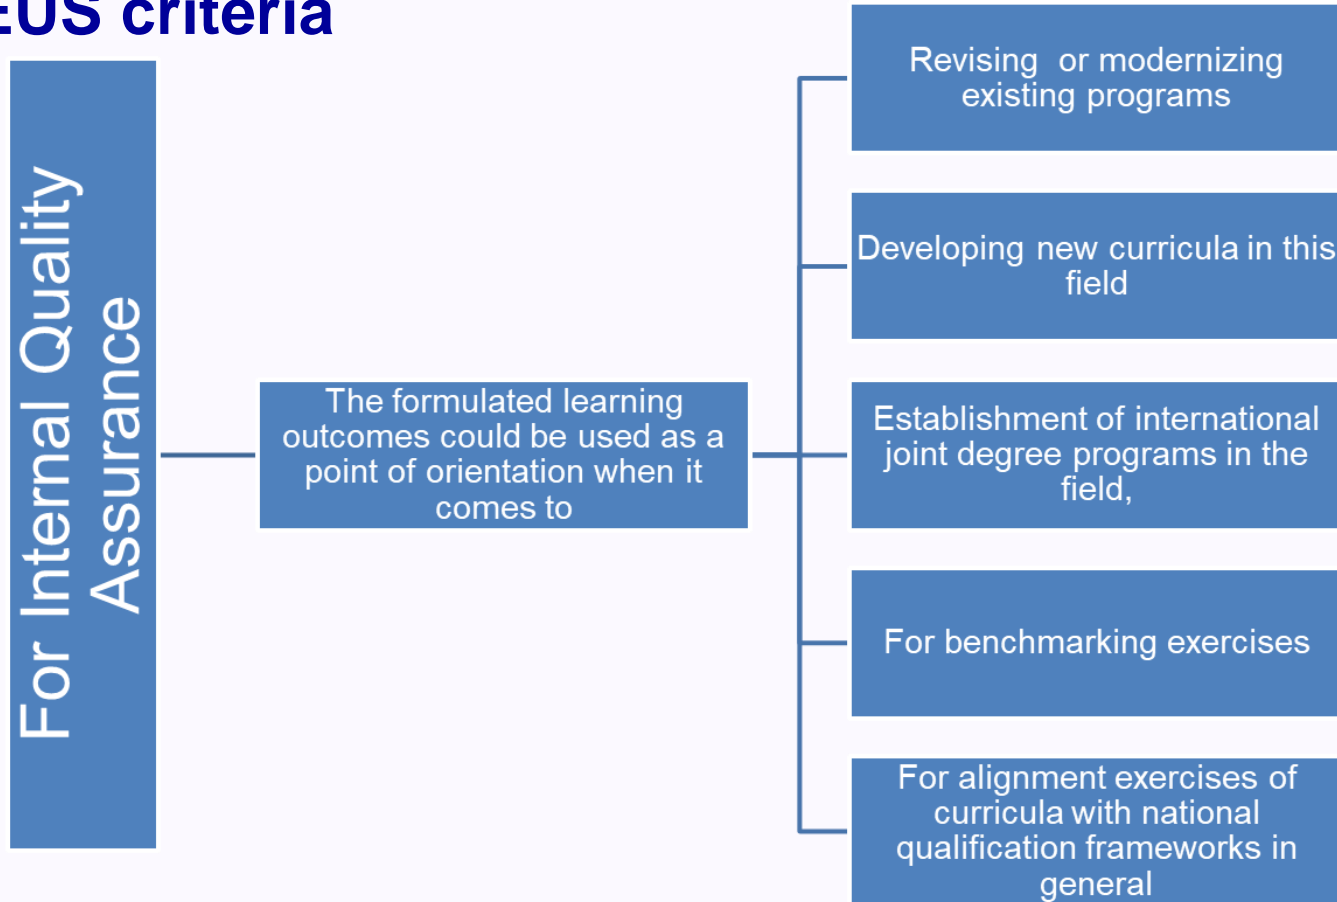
EUS criteria

For Internal Quality Assurance

The formulated learning outcomes could be used as a point of orientation when it comes to

Revising or modernizing existing programs

Developing new curricula in this field

Establishment of international joint degree programs in the field,

For benchmarking exercises

For alignment exercises of curricula with national qualification frameworks in general